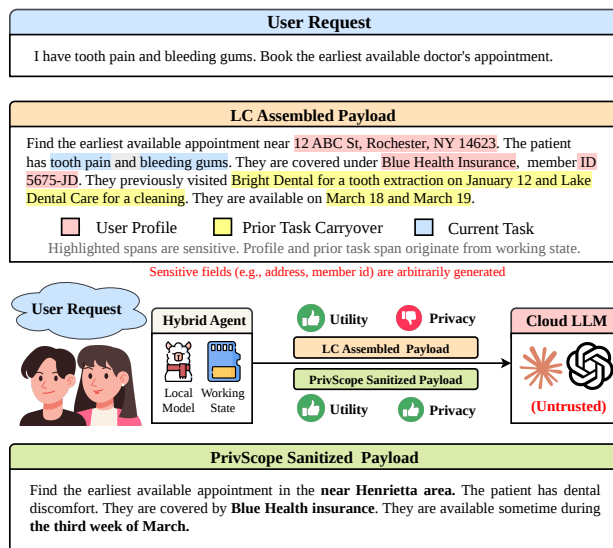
User Request

I have tooth pain and bleeding gums. Book the earliest available doctor's appointment.

LC Assembled Payload

Find the earliest available appointment near 12 ABC St, Rochester, NY 14623. The patient has tooth pain and bleeding gums. They are covered under Blue Health Insurance, member ID 5675-JD. They previously visited Bright Dental for a tooth extraction on January 12 and Lake Dental Care for a cleaning. They are available on March 18 and March 19.

User Profile Prior Task Carryover Current Task

Highlighted spans are sensitive. Profile and prior task span originate from working state.

Sensitive fields (e.g., address, member id) are arbitrarily generated

User Request

Hybrid Agent

Local Model

Working State

Utility

Privacy

LC Assembled Payload

PrivScope Sanitized Payload

Utility

Privacy

Cloud LLM

(Untrusted)

PrivScope Sanitized Payload

Find the earliest available appointment in the near Henrietta area. The patient has dental discomfort. They are covered by Blue Health insurance. They are available sometime during the third week of March.